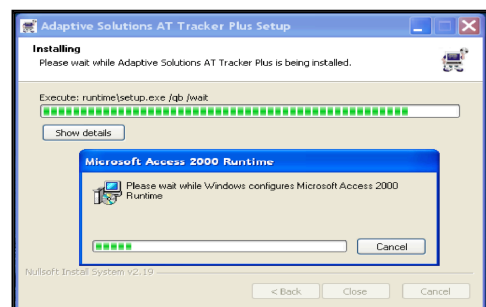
Adaptive Solutions AT Tracker Plus Setup

Installing
Please wait while Adaptive Solutions AT Tracker Plus is being installed.

Execute: runtime\setup.exe /qb /wait

Show details

Microsoft Access 2000 Runtime

Please wait while Windows configures Microsoft Access 2000 Runtime

Cancel

Nullsoft Install System v2.19

< Back
Close
Cancel